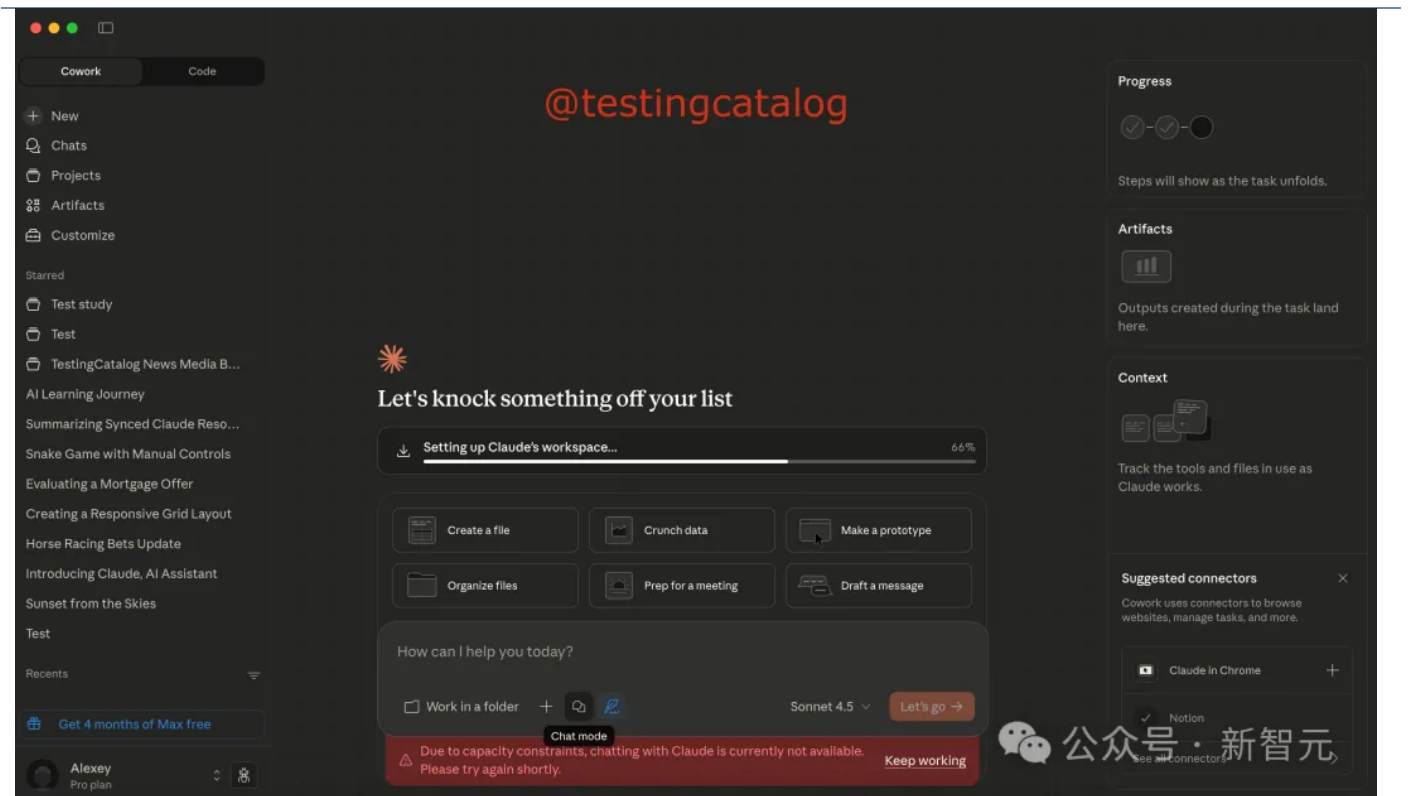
Cowork Code

New
Chats
Projects
Artifacts
Customize

Starred
Test study
Test
TestingCatalog News Media B...
AI Learning Journey
Summarizing Synced Claude Reso...
Snake Game with Manual Controls
Evaluating a Mortgage Offer
Creating a Responsive Grid Layout
Horse Racing Bets Update
Introducing Claude, AI Assistant
Sunset from the Skies
Test

Recents

Get 4 months of Max free

Alexey
Pro plan

@testingcatalog

Let's knock something off your list

Setting up Claude's workspace... 66%

Create a file
Crunch data
Make a prototype
Organize files
Prep for a meeting
Draft a message

How can I help you today?

Work in a folder
Chat mode
Sonnet 4.5
Let's go →

Due to capacity constraints, chatting with Claude is currently not available. Please try again shortly.
Keep working

Progress
Steps will show as the task unfolds.

Artifacts
Outputs created during the task land here.

Context
Track the tools and files in use as Claude works.

Suggested connectors
Cowork uses connectors to browse websites, manage tasks, and more.
Claude in Chrome
Notion
See all connectors

公众号 · 新智元